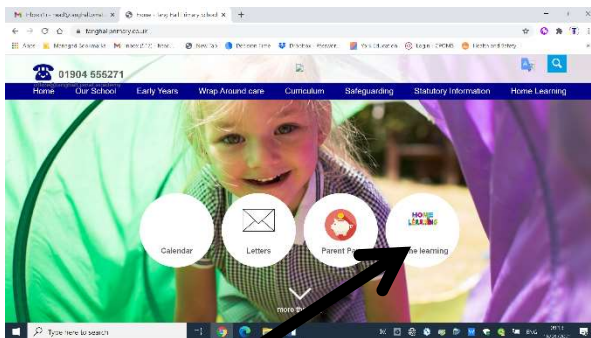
Home - Tang Hall Primary School

tanghallprimary.co.uk

01904 555271

Home Our School Early Years Wrap Around care Curriculum Safeguarding Statutory Information Home Learning

Calendar

Letters

Parent P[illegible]

HOME LEARNING

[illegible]e learning

more

Type here to search

ENG